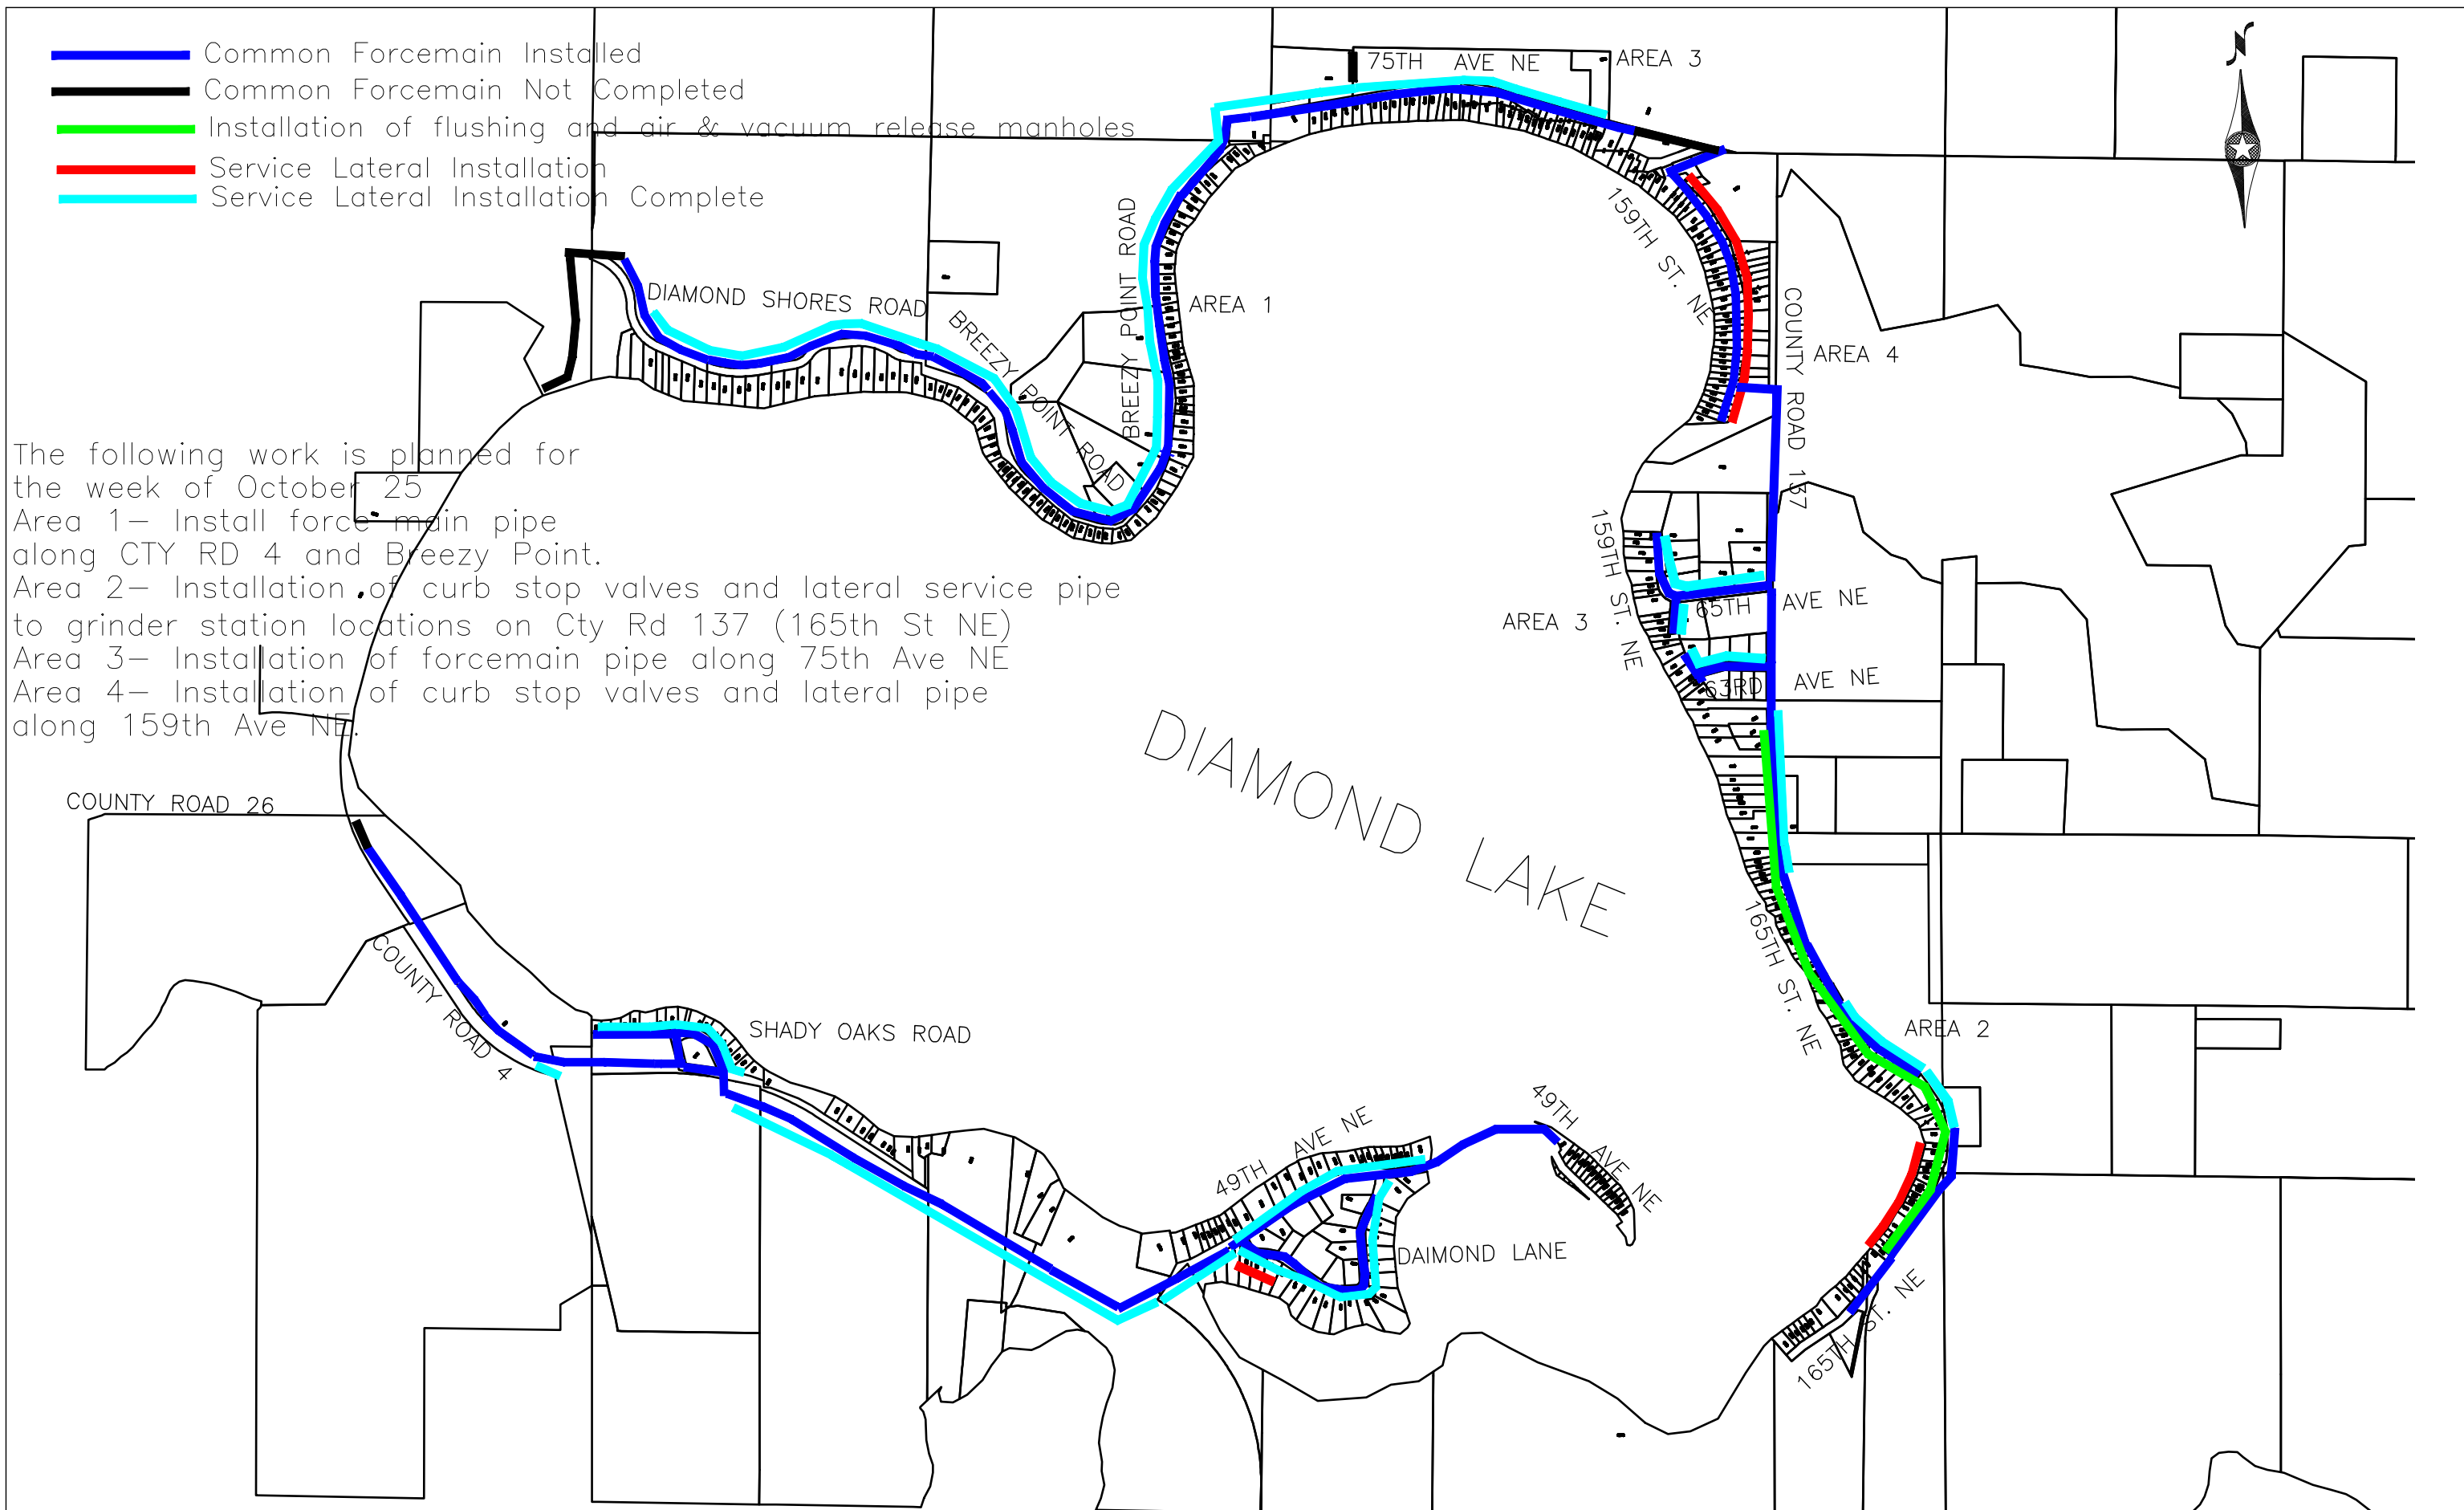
Common Forcemain Installed
Common Forcemain Not Completed
Installation of flushing and air & vacuum release manholes
Service Lateral Installation
Service Lateral Installation Complete

75TH AVE NE
AREA 3
DIAMOND SHORES ROAD
BREEZY POINT ROAD
BREEZY POINT ROAD
AREA 1
159TH ST. NE
COUNTY ROAD 137
AREA 4

The following work is planned for the week of October 25
Area 1— Install force main pipe along CTY RD 4 and Breezy Point.
Area 2— Installation of curb stop valves and lateral service pipe to grinder station locations on Cty Rd 137 (165th St NE)
Area 3— Installation of forcemain pipe along 75th Ave NE
Area 4— Installation of curb stop valves and lateral pipe along 159th Ave NE.

159TH ST. NE
65TH AVE NE
AREA 3
63RD AVE NE
DIAMOND LAKE
COUNTY ROAD 26
165TH ST. NE
COUNTY ROAD 4
SHADY OAKS ROAD
AREA 2
49TH AVE NE
49TH AVE NE
DAIMOND LANE
165TH ST. NE